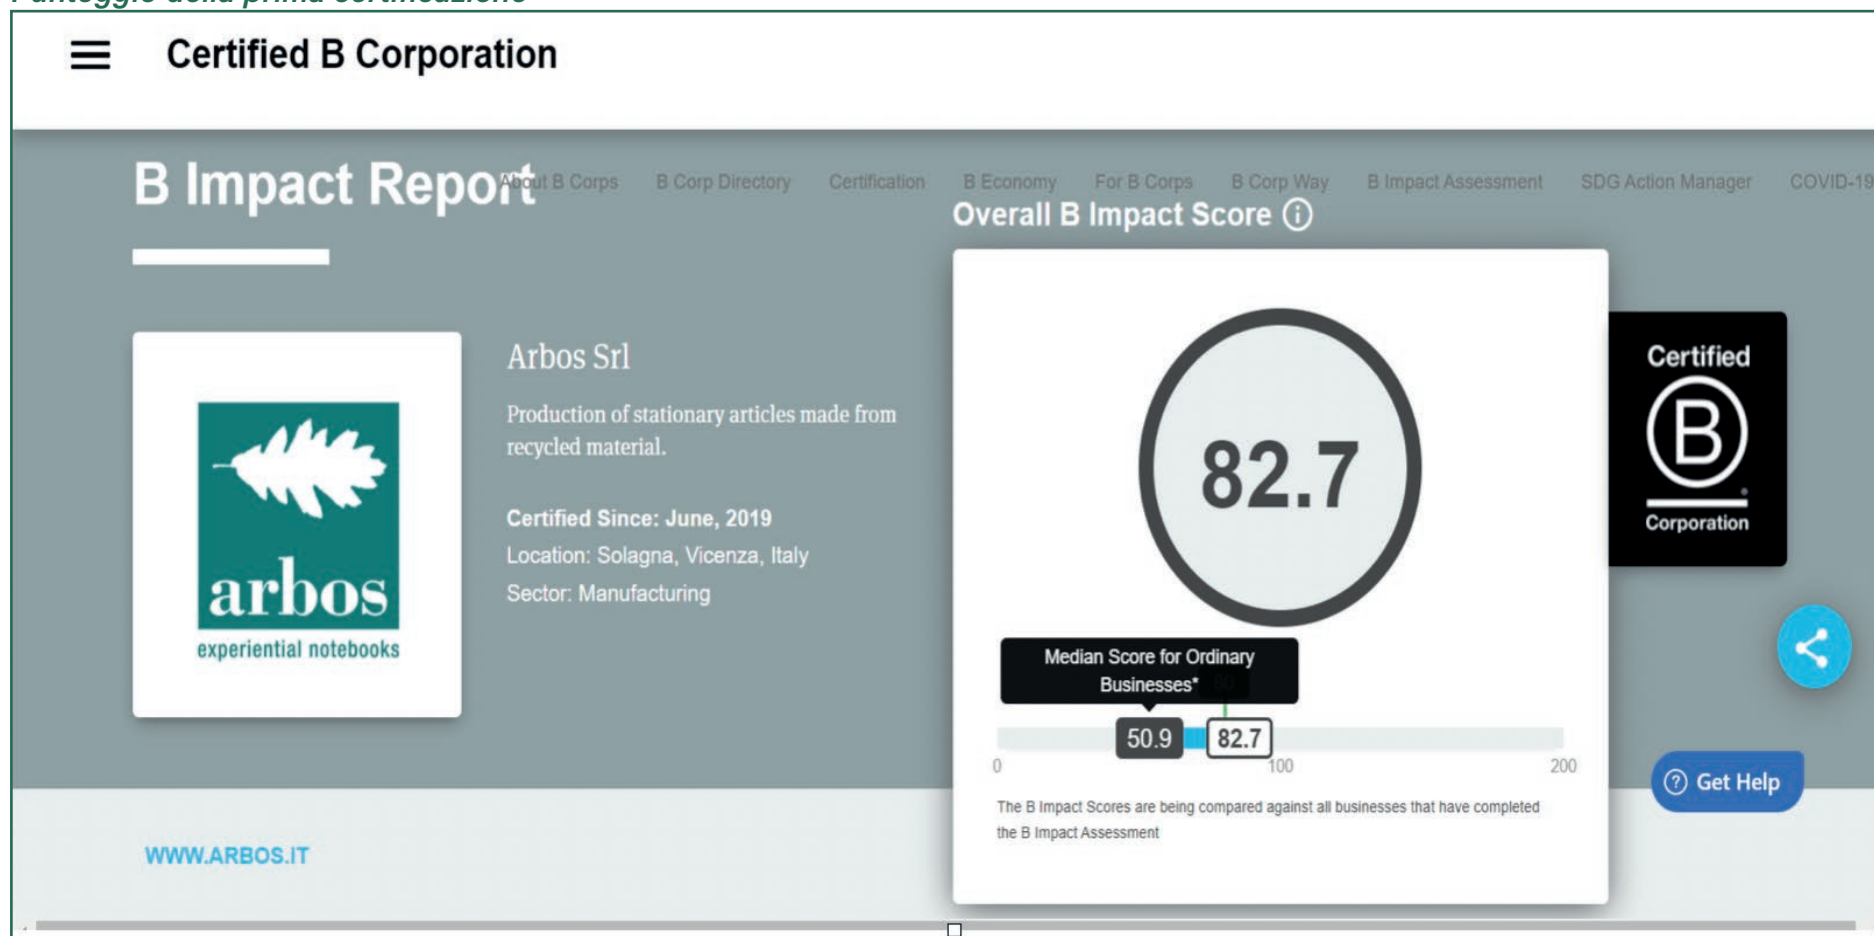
Punteggio della prima certificazione

Certified B Corporation

B Impact Report

About B Corps B Corp Directory Certification B Economy For B Corps B Corp Way B Impact Assessment SDG Action Manager COVID-19

Overall B Impact Score

arbos
experiential notebooks

Arbos Srl

Production of stationary articles made from recycled material.

Certified Since: June, 2019

Location: Solagna, Vicenza, Italy

Sector: Manufacturing

82.7

Median Score for Ordinary Businesses*

50.9 82.7

0 100 200

The B Impact Scores are being compared against all businesses that have completed the B Impact Assessment

Certified
B
Corporation

Get Help

WWW.ARBOS.IT